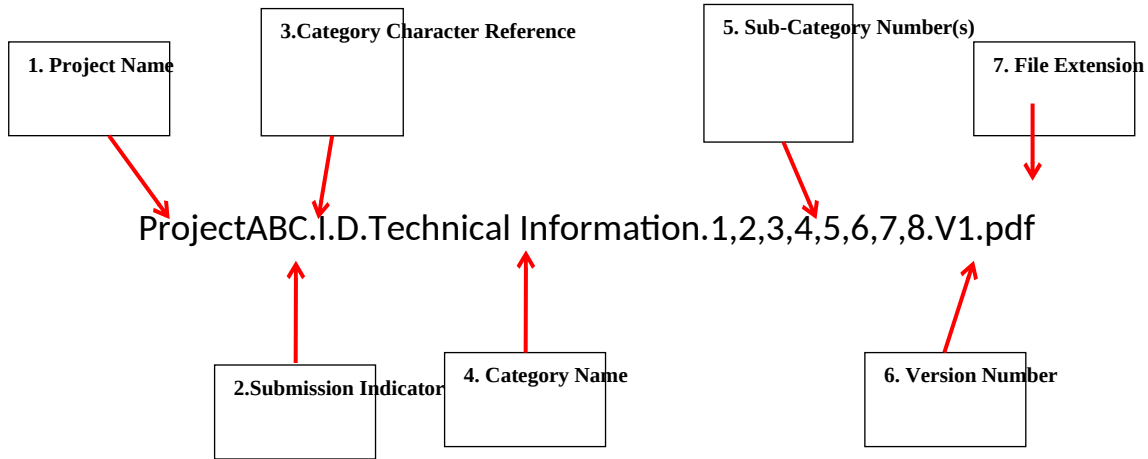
1. Project Name

3.Category Character Reference

5. Sub-Category Number(s)

7. File Extension

ProjectABC.I.D.Technical Information.1,2,3,4,5,6,7,8.V1.pdf

2.Submission Indicator

4. Category Name

6. Version Number